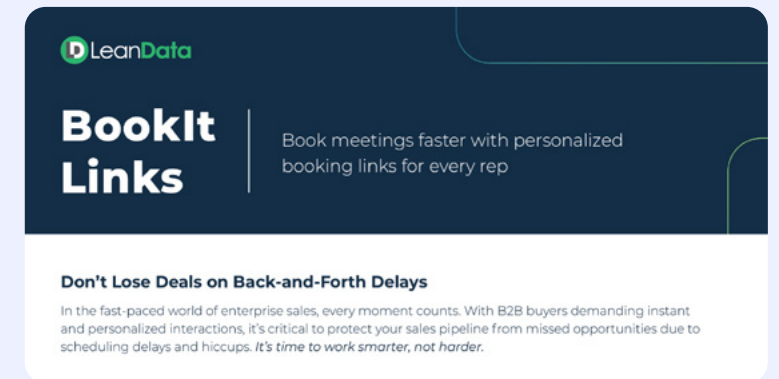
LeanData

BookIt Links

Book meetings faster with personalized booking links for every rep

Don't Lose Deals on Back-and-Forth Delays

In the fast-paced world of enterprise sales, every moment counts. With B2B buyers demanding instant and personalized interactions, it's critical to protect your sales pipeline from missed opportunities due to scheduling delays and hiccups. It's time to work smarter, not harder.